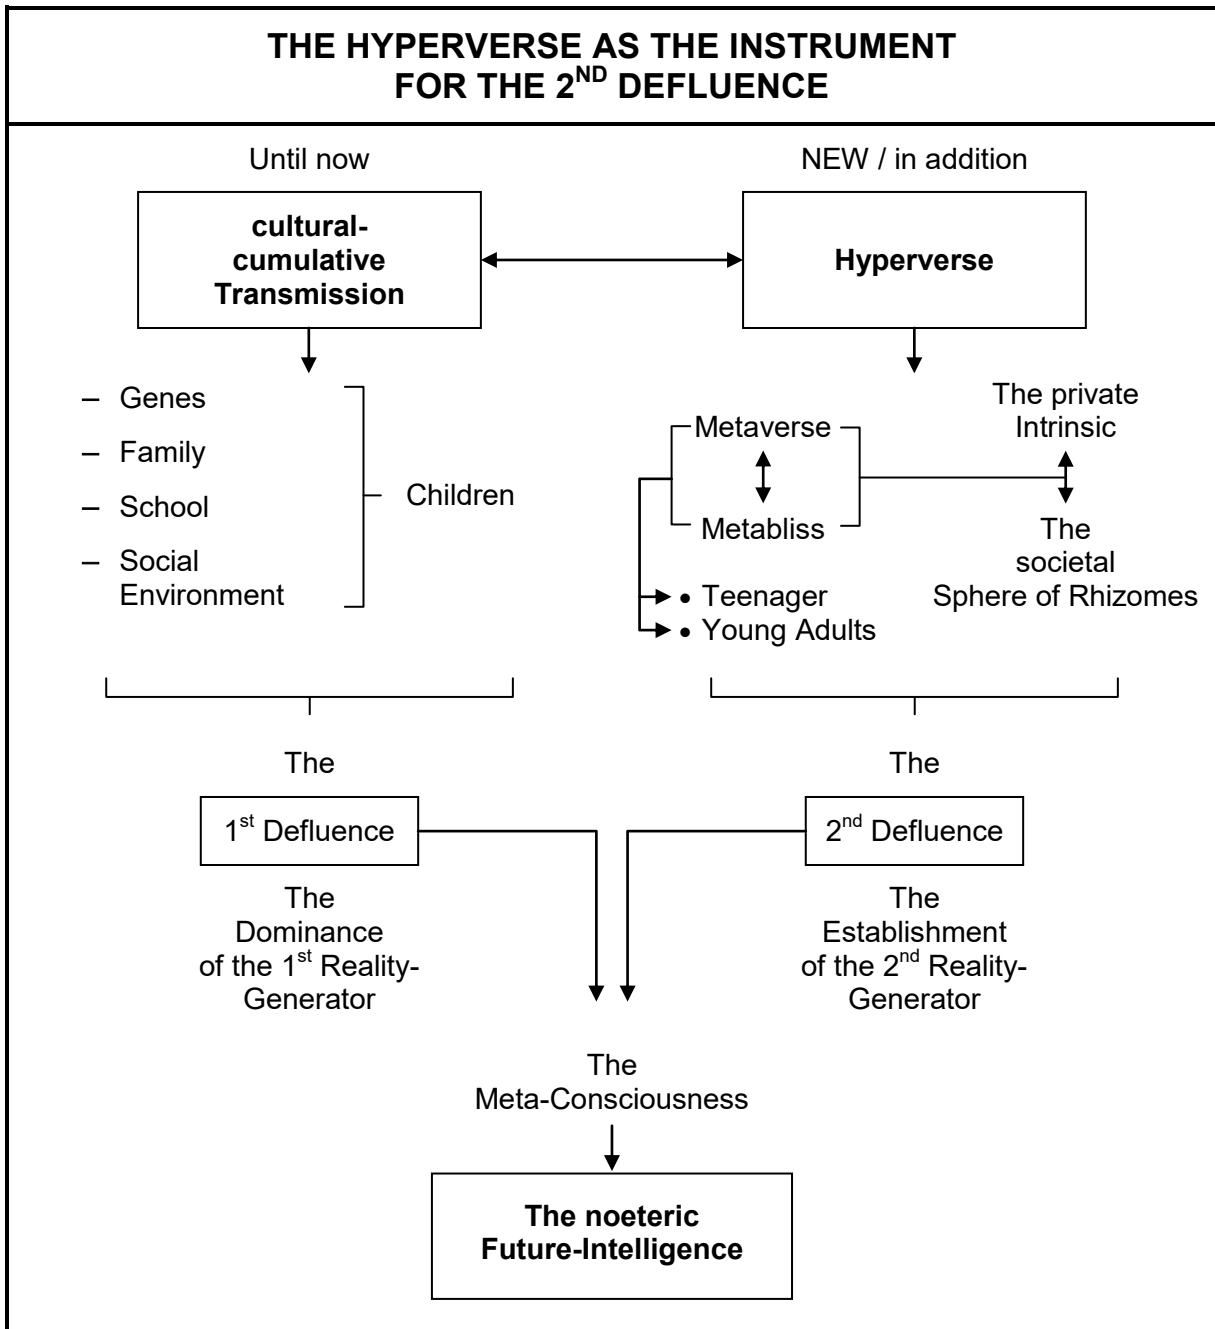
THE HYPERVERSE AS THE INSTRUMENT FOR THE 2$^{ND}$ DEFLUENCE

Until now

cultural-cumulative Transmission

– Genes
– Family
– School
– Social Environment

Children

NEW / in addition

Hyperverse

Metaverse

Metabliss

The private Intrinsic

The societal Sphere of Rhizomes

• Teenager
• Young Adults

The

1$^{st}$ Defluence

The Dominance of the 1$^{st}$ Reality-Generator

The

2$^{nd}$ Defluence

The Establishment of the 2$^{nd}$ Reality-Generator

The Meta-Consciousness

The noeteric Future-Intelligence